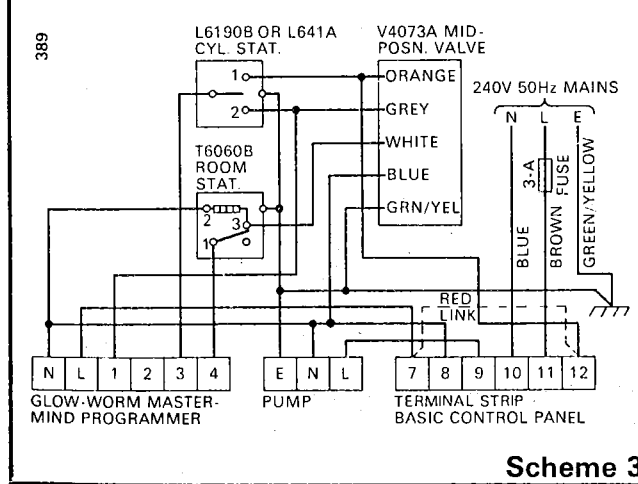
389

L6190B OR L641A CYL. STAT.

1
2

V4073A MID-POSN. VALVE

ORANGE
GREY
WHITE
BLUE
GRN/YEL

T6060B ROOM STAT.

2
3
1

240V 50Hz MAINS

N L E

BLUE
3-A
FUSE
BROWN
GREEN/YELLOW

RED LINK

| N | L | 1 | 2 | 3 | 4 |
|---|---|---|---|---|---|

GLOW-WORM MASTER-MIND PROGRAMMER

| E | N | L |
|---|---|---|

PUMP

| 7 | 8 | 9 | 10 | 11 | 12 |
|---|---|---|---|---|---|

TERMINAL STRIP BASIC CONTROL PANEL

Scheme 3